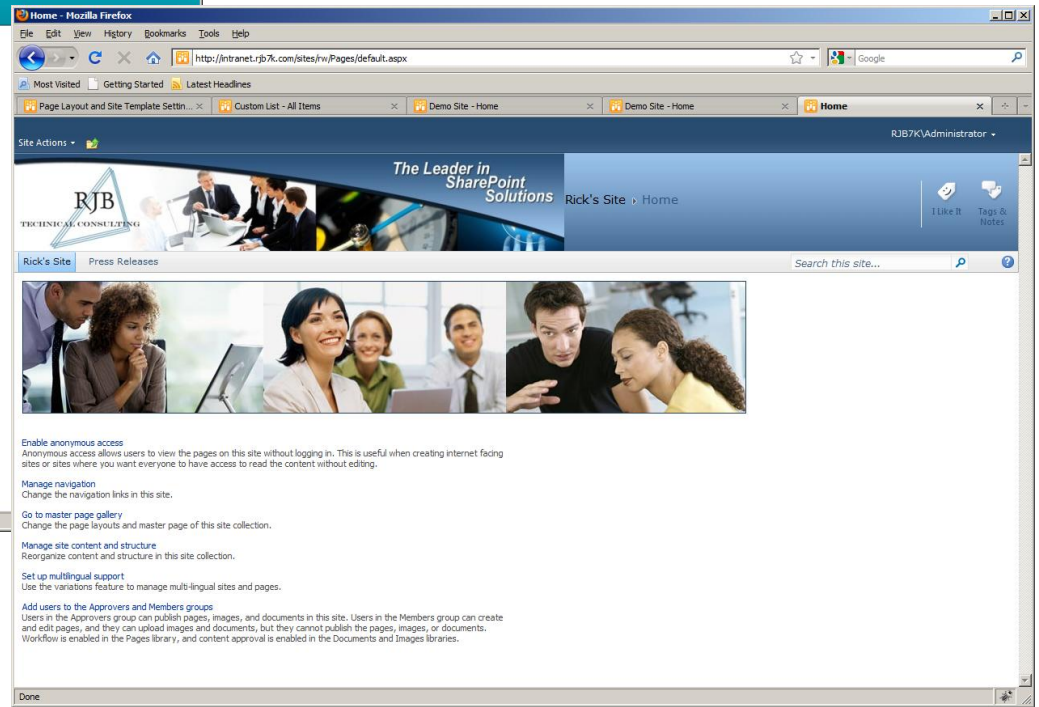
Home - Mozilla Firefox

File Edit View History Bookmarks Tools Help

http://intranet.rjb7k.com/sites/rw/Pages/default.aspx

Google

Most Visited Getting Started Latest Headlines

Page Layout and Site Template Settin... Custom List - All Items Demo Site - Home Demo Site - Home Home

Site Actions

RJB7K\Administrator

RJB TECHNICAL CONSULTING

The Leader in SharePoint Solutions

Rick's Site › Home

I Like It Tags & Notes

Rick's Site Press Releases

Search this site...

Enable anonymous access
Anonymous access allows users to view the pages on this site without logging in. This is useful when creating internet facing sites or sites where you want everyone to have access to read the content without editing.

Manage navigation
Change the navigation links in this site.

Go to master page gallery
Change the page layouts and master page of this site collection.

Manage site content and structure
Reorganize content and structure in this site collection.

Set up multilingual support
Use the variations feature to manage multi-lingual sites and pages.

Add users to the Approvers and Members groups
Users in the Approvers group can publish pages, images, and documents in this site. Users in the Members group can create and edit pages, and they can upload images and documents, but they cannot publish the pages, images, or documents. Workflow is enabled in the Pages library, and content approval is enabled in the Documents and Images libraries.

Done